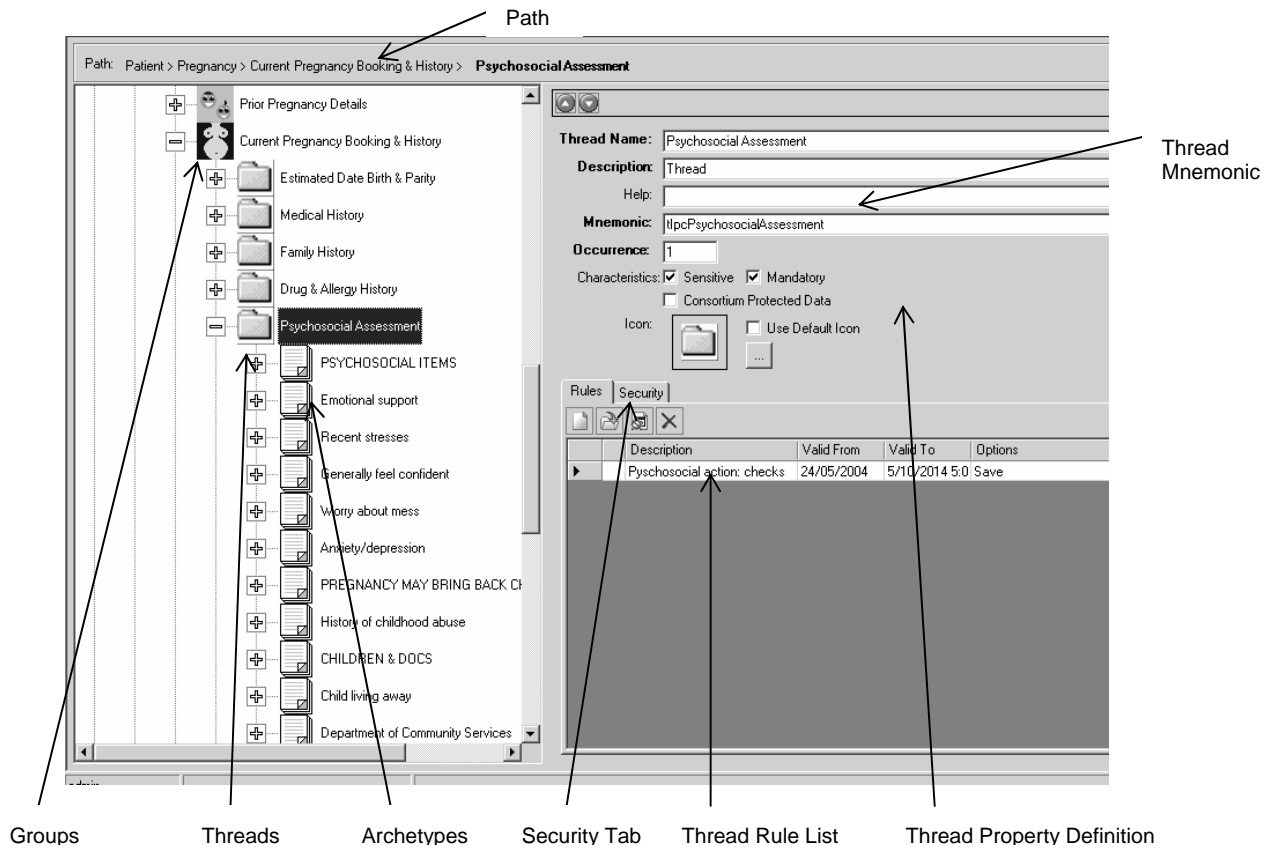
Path

Path: Patient > Pregnancy > Current Pregnancy Booking & History > **Psychosocial Assessment**

Prior Pregnancy Details
Current Pregnancy Booking & History
Estimated Date Birth & Parity
Medical History
Family History
Drug & Allergy History
Psychosocial Assessment
PSYCHOSOCIAL ITEMS
Emotional support
Recent stresses
Generally feel confident
Worry about mess
Anxiety/depression
PREGNANCY MAY BRING BACK CH
History of childhood abuse
CHILDREN & DOCS
Child living away
Department of Community Services

Thread Name: Psychosocial Assessment
Description: Thread
Help:
Mnemonic: tlpcPsychosocialAssessment
Occurrence: 1
Characteristics: ☑ Sensitive ☑ Mandatory
☐ Consortium Protected Data
Icon: ☐ Use Default Icon
...

Thread Mnemonic

Rules | Security

| | Description | Valid From | Valid To | Options |
|---|---|---|---|---|
| ▶ | Pyschosocial action: checks | 24/05/2004 | 5/10/2014 5:0 | Save |

admin

Groups
Threads
Archetypes
Security Tab
Thread Rule List
Thread Property Definition